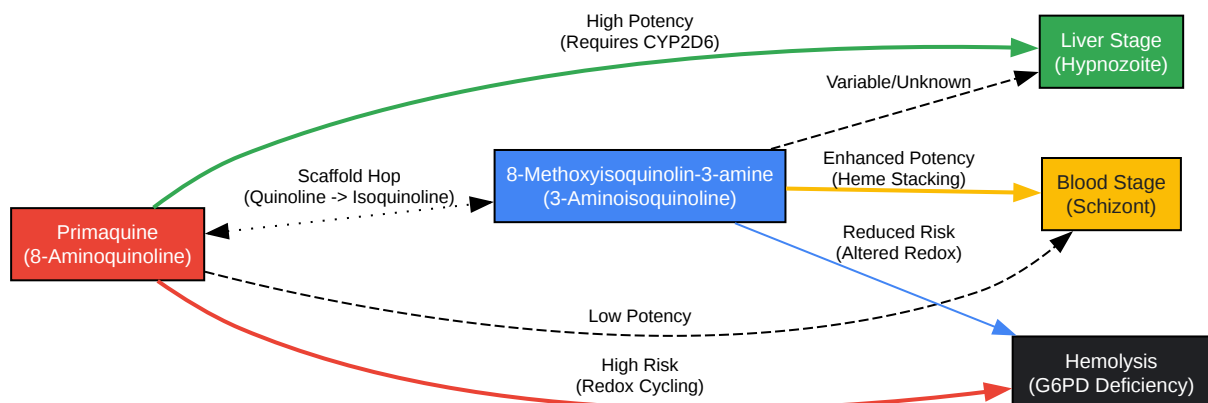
High Potency
(Requires CYP2D6)

Liver Stage
(Hypnozoite)

Variable/Unknown

Scaffold Hop
(Quinoline -> Isoquinoline)

8-Methoxyisoquinolin-3-amine
(3-Aminoisoquinoline)

Enhanced Potency
(Heme Stacking)

Blood Stage
(Schizont)

Primaquine
(8-Aminoquinoline)

Reduced Risk
(Altered Redox)

Low Potency

High Risk
(Redox Cycling)

Hemolysis
(G6PD Deficiency)